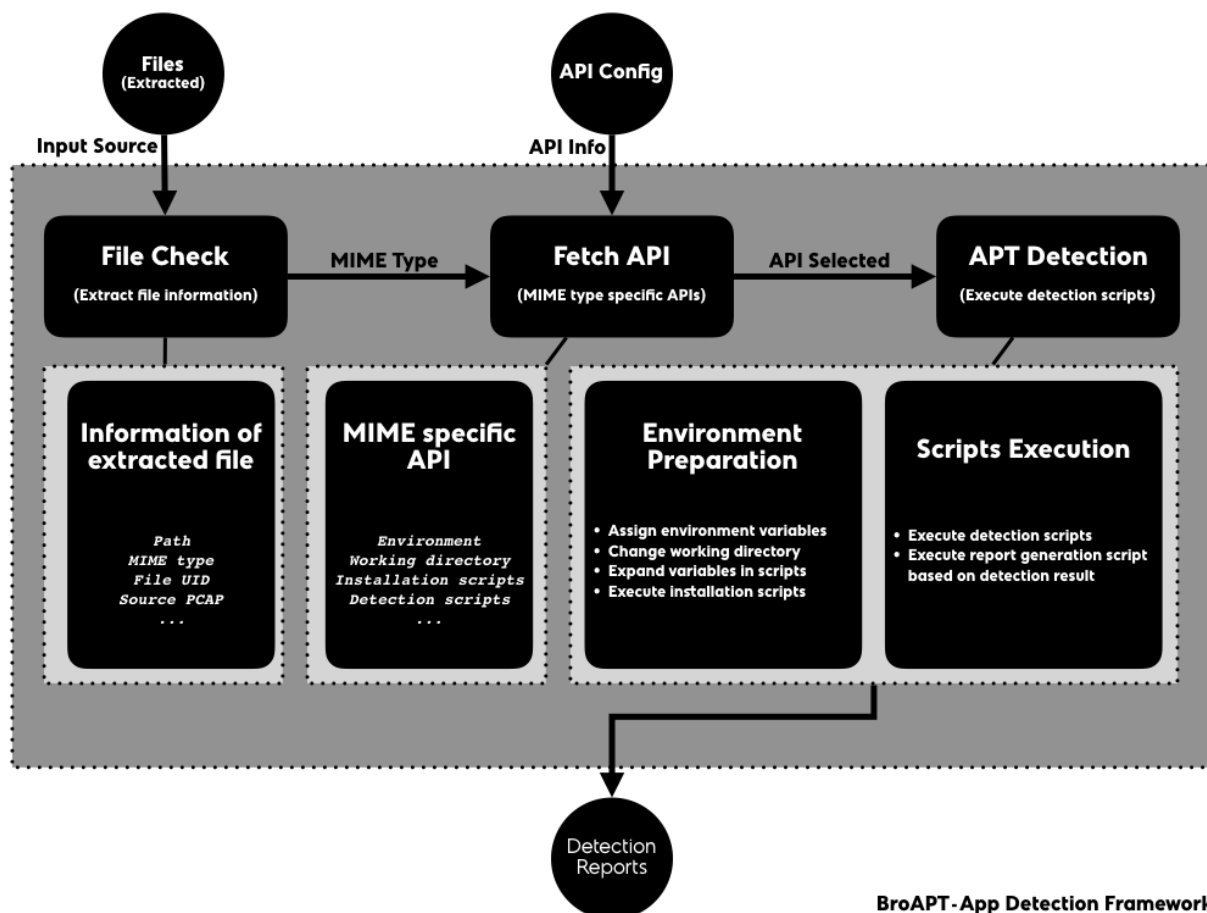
Files
(Extracted)

Input Source

API Config

API Info

File Check
(Extract file information)

MIME Type

Fetch API
(MIME type specific APIs)

API Selected

APT Detection
(Execute detection scripts)

Information of extracted file

Path
MIME type
File UID
Source PCAP
...

MIME specific API

Environment
Working directory
Installation scripts
Detection scripts
...

Environment Preparation

• Assign environment variables
• Change working directory
• Expand variables in scripts
• Execute installation scripts

Scripts Execution

• Execute detection scripts
• Execute report generation script based on detection result

Detection Reports

BroAPT-App Detection Framework